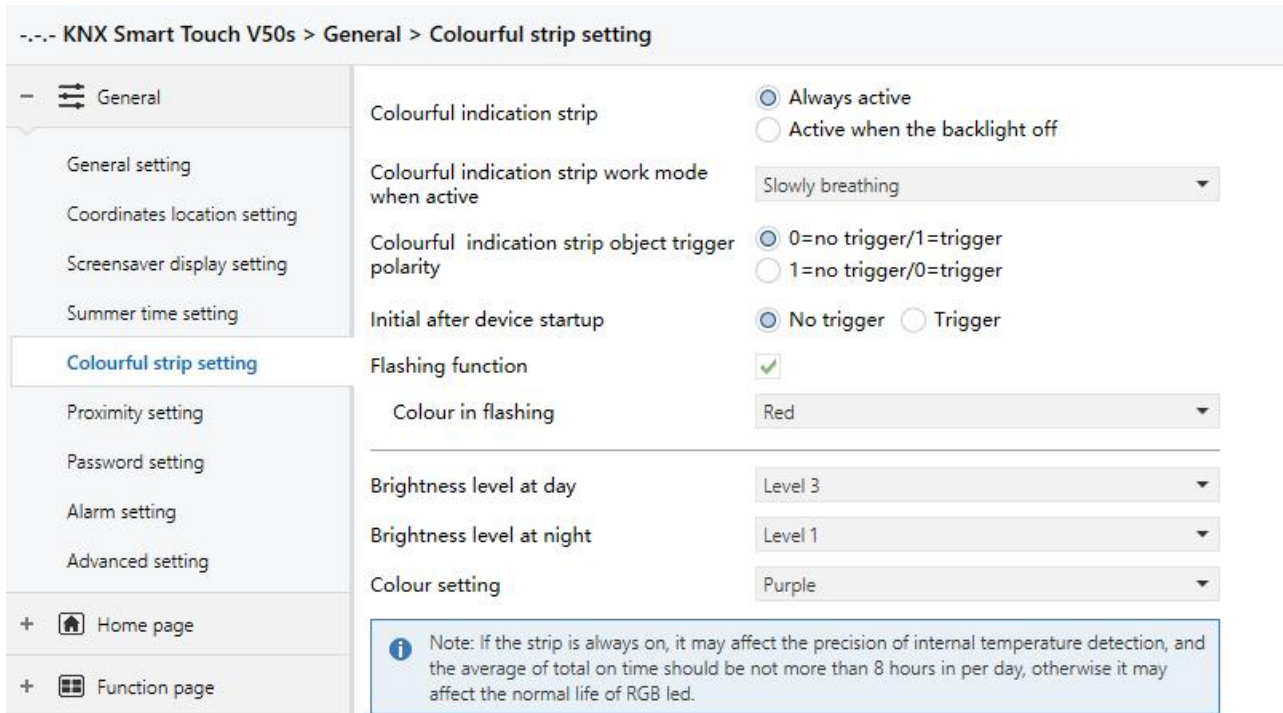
-.-.- KNX Smart Touch V50s > General > Colourful strip setting

– General

General setting

Coordinates location setting

Screensaver display setting

Summer time setting

Colourful strip setting

Proximity setting

Password setting

Alarm setting

Advanced setting

+ Home page

+ Function page

Colourful indication strip
Always active
Active when the backlight off

Colourful indication strip work mode when active
Slowly breathing

Colourful indication strip object trigger polarity
0=no trigger/1=trigger
1=no trigger/0=trigger

Initial after device startup
No trigger
Trigger

Flashing function

Colour in flashing
Red

Brightness level at day
Level 3

Brightness level at night
Level 1

Colour setting
Purple

Note: If the strip is always on, it may affect the precision of internal temperature detection, and the average of total on time should be not more than 8 hours in per day, otherwise it may affect the normal life of RGB led.